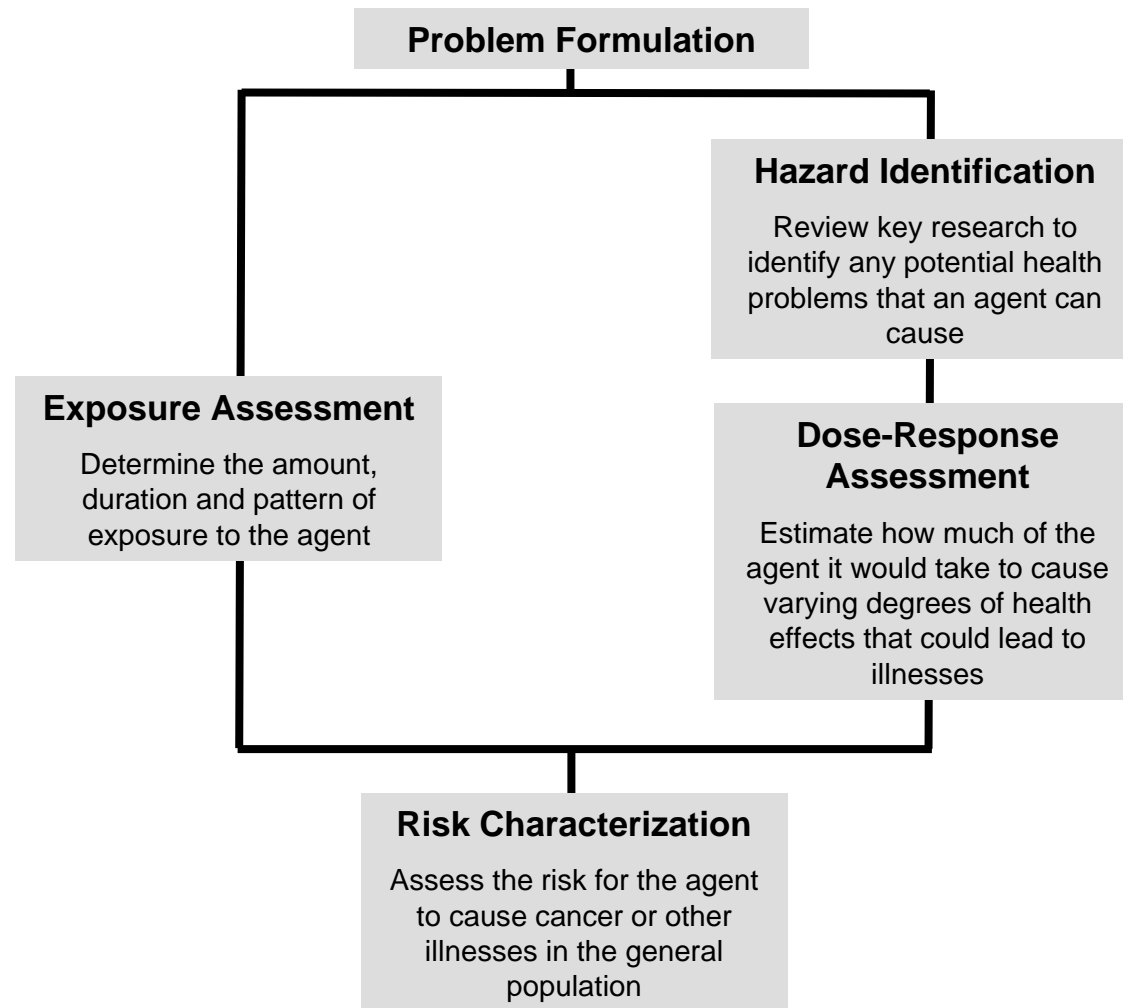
Problem Formulation

Hazard Identification

Review key research to identify any potential health problems that an agent can cause

Exposure Assessment

Determine the amount, duration and pattern of exposure to the agent

Dose-Response Assessment

Estimate how much of the agent it would take to cause varying degrees of health effects that could lead to illnesses

Risk Characterization

Assess the risk for the agent to cause cancer or other illnesses in the general population